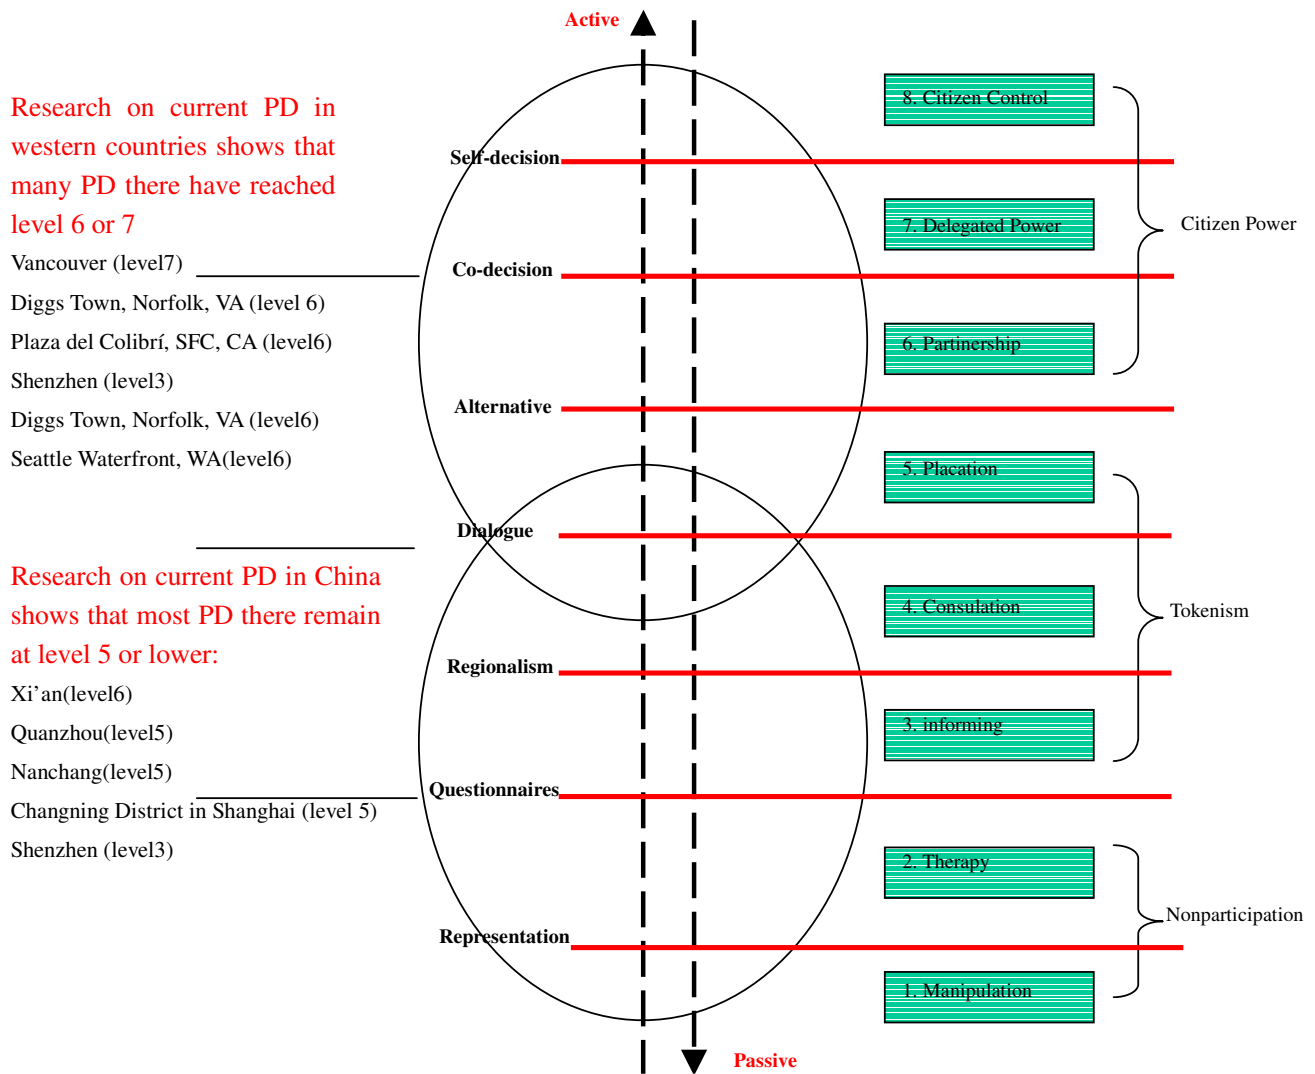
Active

Research on current PD in western countries shows that many PD there have reached level 6 or 7

Vancouver (level7)

Diggs Town, Norfolk, VA (level 6)

Plaza del Colibrí, SFC, CA (level6)

Shenzhen (level3)

Diggs Town, Norfolk, VA (level6)

Seattle Waterfront, WA(level6)

Research on current PD in China shows that most PD there remain at level 5 or lower:

Xi’an(level6)

Quanzhou(level5)

Nanchang(level5)

Changning District in Shanghai (level 5)

Shenzhen (level3)

Self-decision

Co-decision

Alternative

Dialogue

Regionalism

Questionnaires

Representation

8. Citizen Control

7. Delegated Power

6. Partinership

Citizen Power

5. Placation

4. Consulation

3. informing

Tokenism

2. Therapy

1. Manipulation

Nonparticipation

Passive